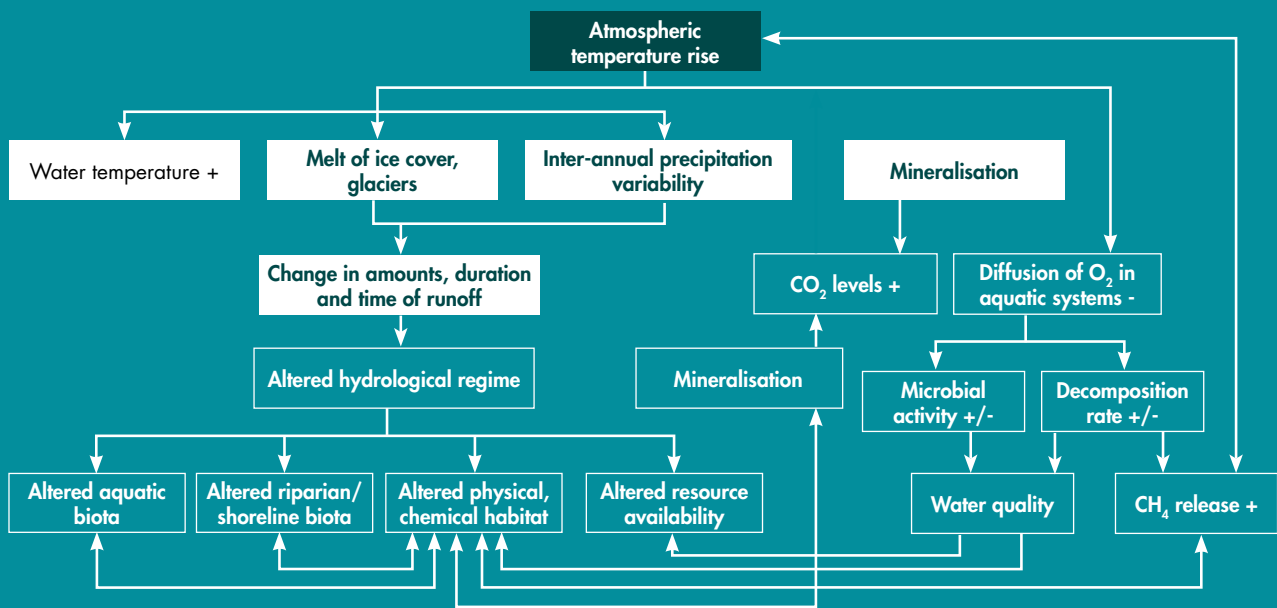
Atmospheric temperature rise

Water temperature +

Melt of ice cover, glaciers

Inter-annual precipitation variability

Mineralisation

Change in amounts, duration and time of runoff

$CO_2$ levels +

Diffusion of $O_2$ in aquatic systems -

Altered hydrological regime

Mineralisation

Microbial activity +/-

Decomposition rate +/-

Altered aquatic biota

Altered riparian/ shoreline biota

Altered physical, chemical habitat

Altered resource availability

Water quality

$CH_4$ release +